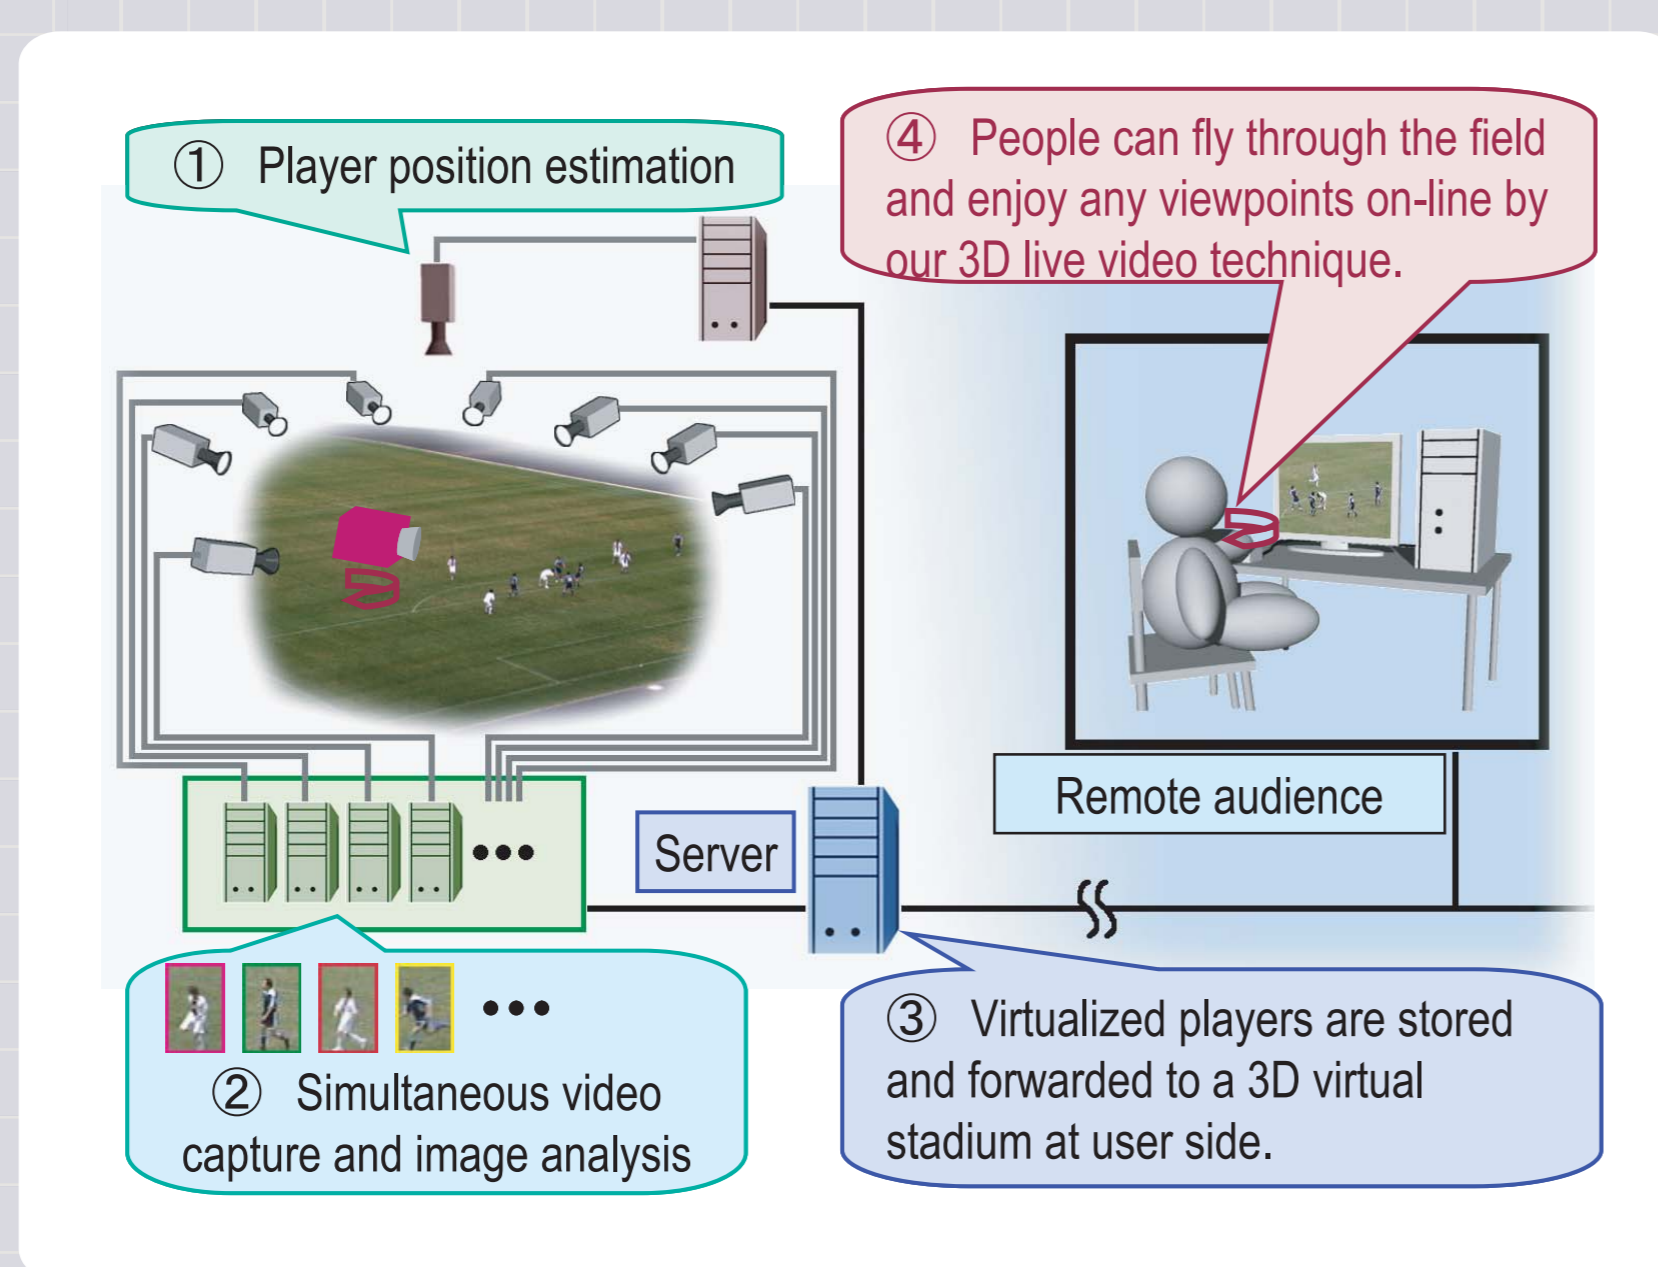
① Player position estimation

④ People can fly through the field and enjoy any viewpoints on-line by our 3D live video technique.

Remote audience

Server

② Simultaneous video capture and image analysis

③ Virtualized players are stored and forwarded to a 3D virtual stadium at user side.